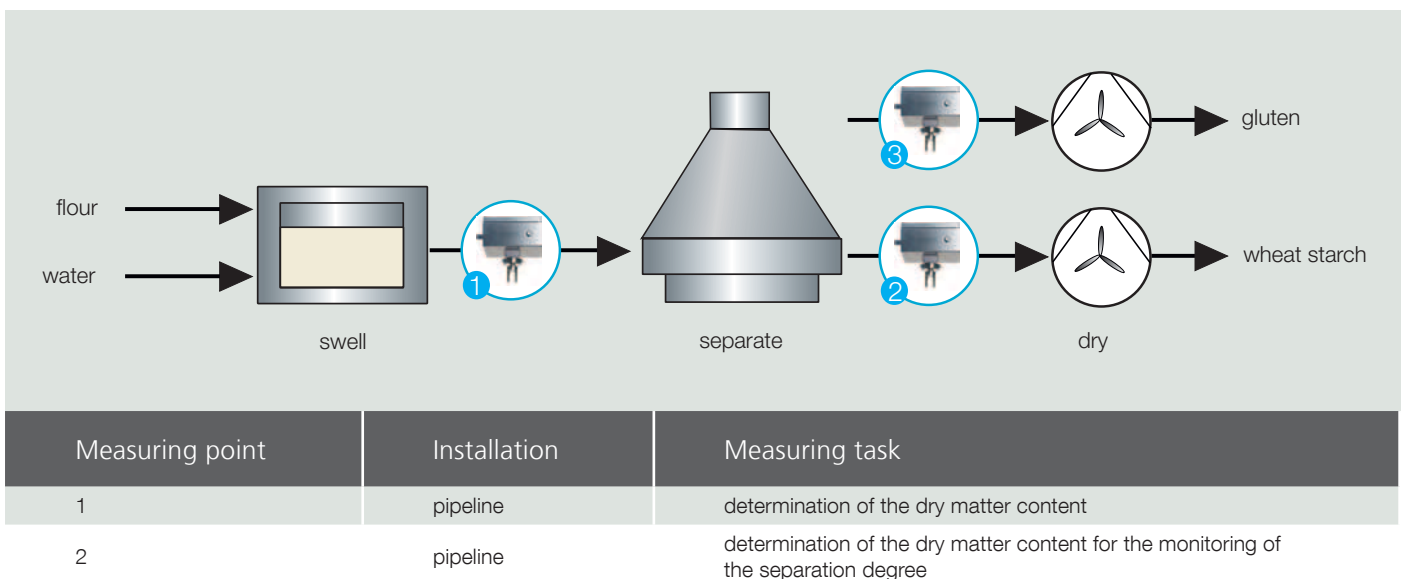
flour
water
swell
1
separate
3
gluten
2
wheat starch
dry

| Measuring point | Installation | Measuring task |
|---|---|---|
| 1 | pipeline | determination of the dry matter content |
| 2 | pipeline | determination of the dry matter content for the monitoring of the separation degree |